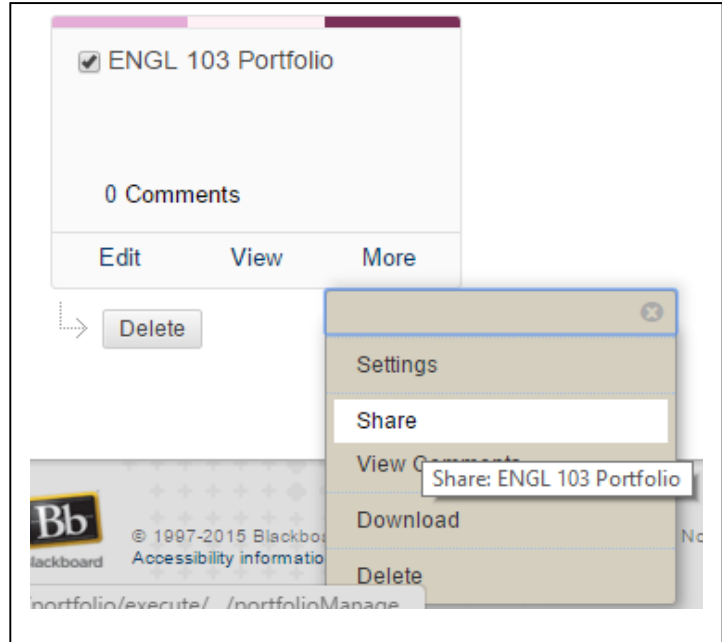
ENGL 103 Portfolio

0 Comments

Edit View More

Delete

Settings

Share

View C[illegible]

Share: ENGL 103 Portfolio

Download

Delete

Bb
lackboard

© 1997-2015 Blackbo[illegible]
Accessibility informatio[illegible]

No

/portfolio/execute/.../portfolioManage